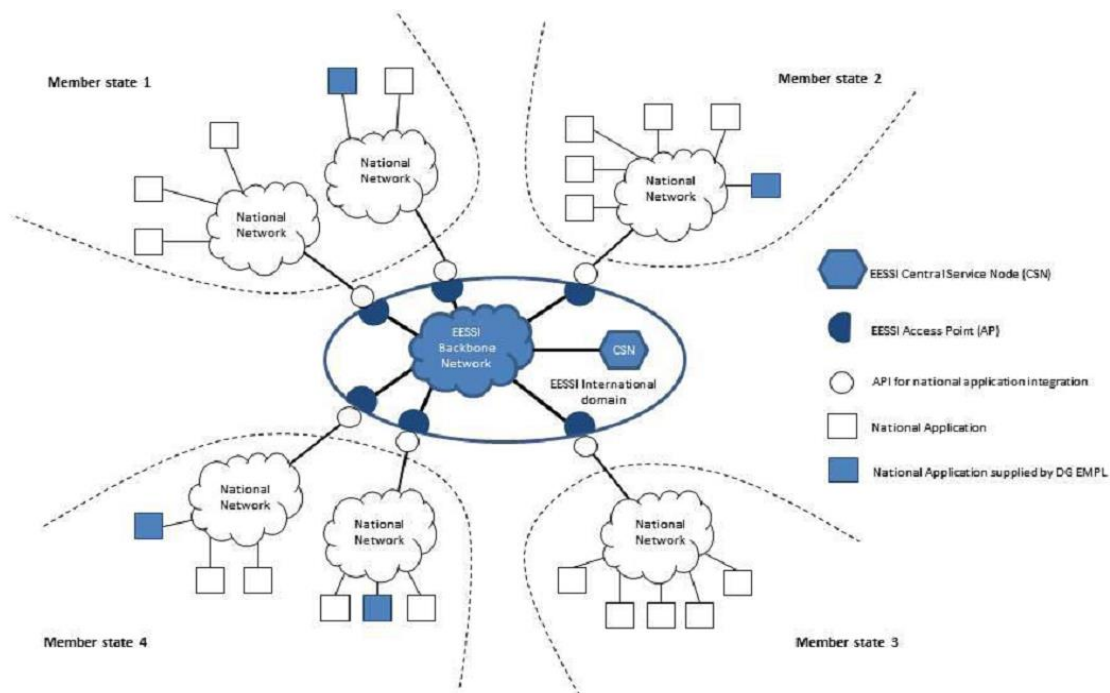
Member state 1

Member state 2

National Network

National Network

National Network

EESSI Backbone Network

CSN

EESSI International domain

EESSI Central Service Node (CSN)

EESSI Access Point (AP)

API for national application integration

National Application

National Application supplied by DG EMPL

National Network

National Network

National Network

Member state 4

Member state 3